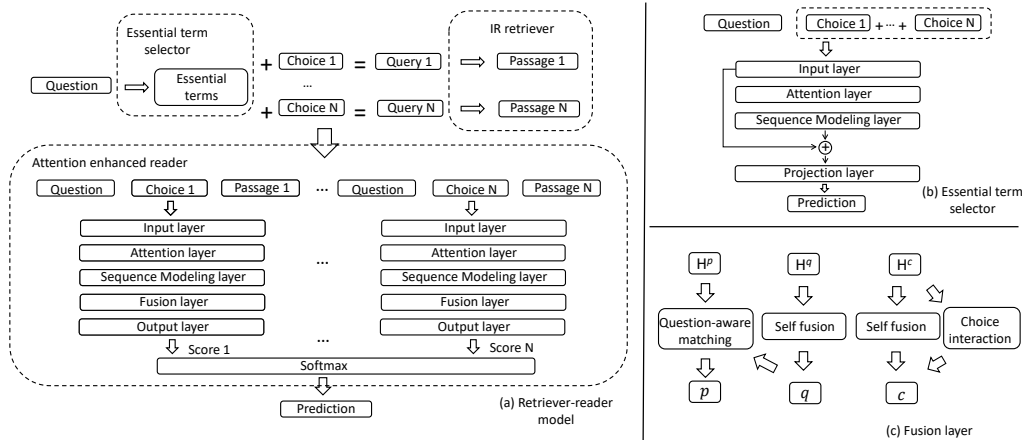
Essential term selector

Question

Essential terms

+ Choice 1 = Query 1

...

+ Choice N = Query N

IR retriever

Passage 1

Passage N

Attention enhanced reader

Question | Choice 1 | Passage 1 | ... | Question | Choice N | Passage N

Input layer

Attention layer

Sequence Modeling layer

Fusion layer

Output layer

Score 1

...

Input layer

Attention layer

Sequence Modeling layer

Fusion layer

Output layer

Score N

Softmax

Prediction

(a) Retriever-reader model

Question

Choice 1 + ··· + Choice N

Input layer

Attention layer

Sequence Modeling layer

$\oplus$

Projection layer

Prediction

(b) Essential term selector

$H^p$

$H^q$

$H^c$

Question-aware matching

Self fusion

Self fusion

Choice interaction

$p$

$q$

$c$

(c) Fusion layer